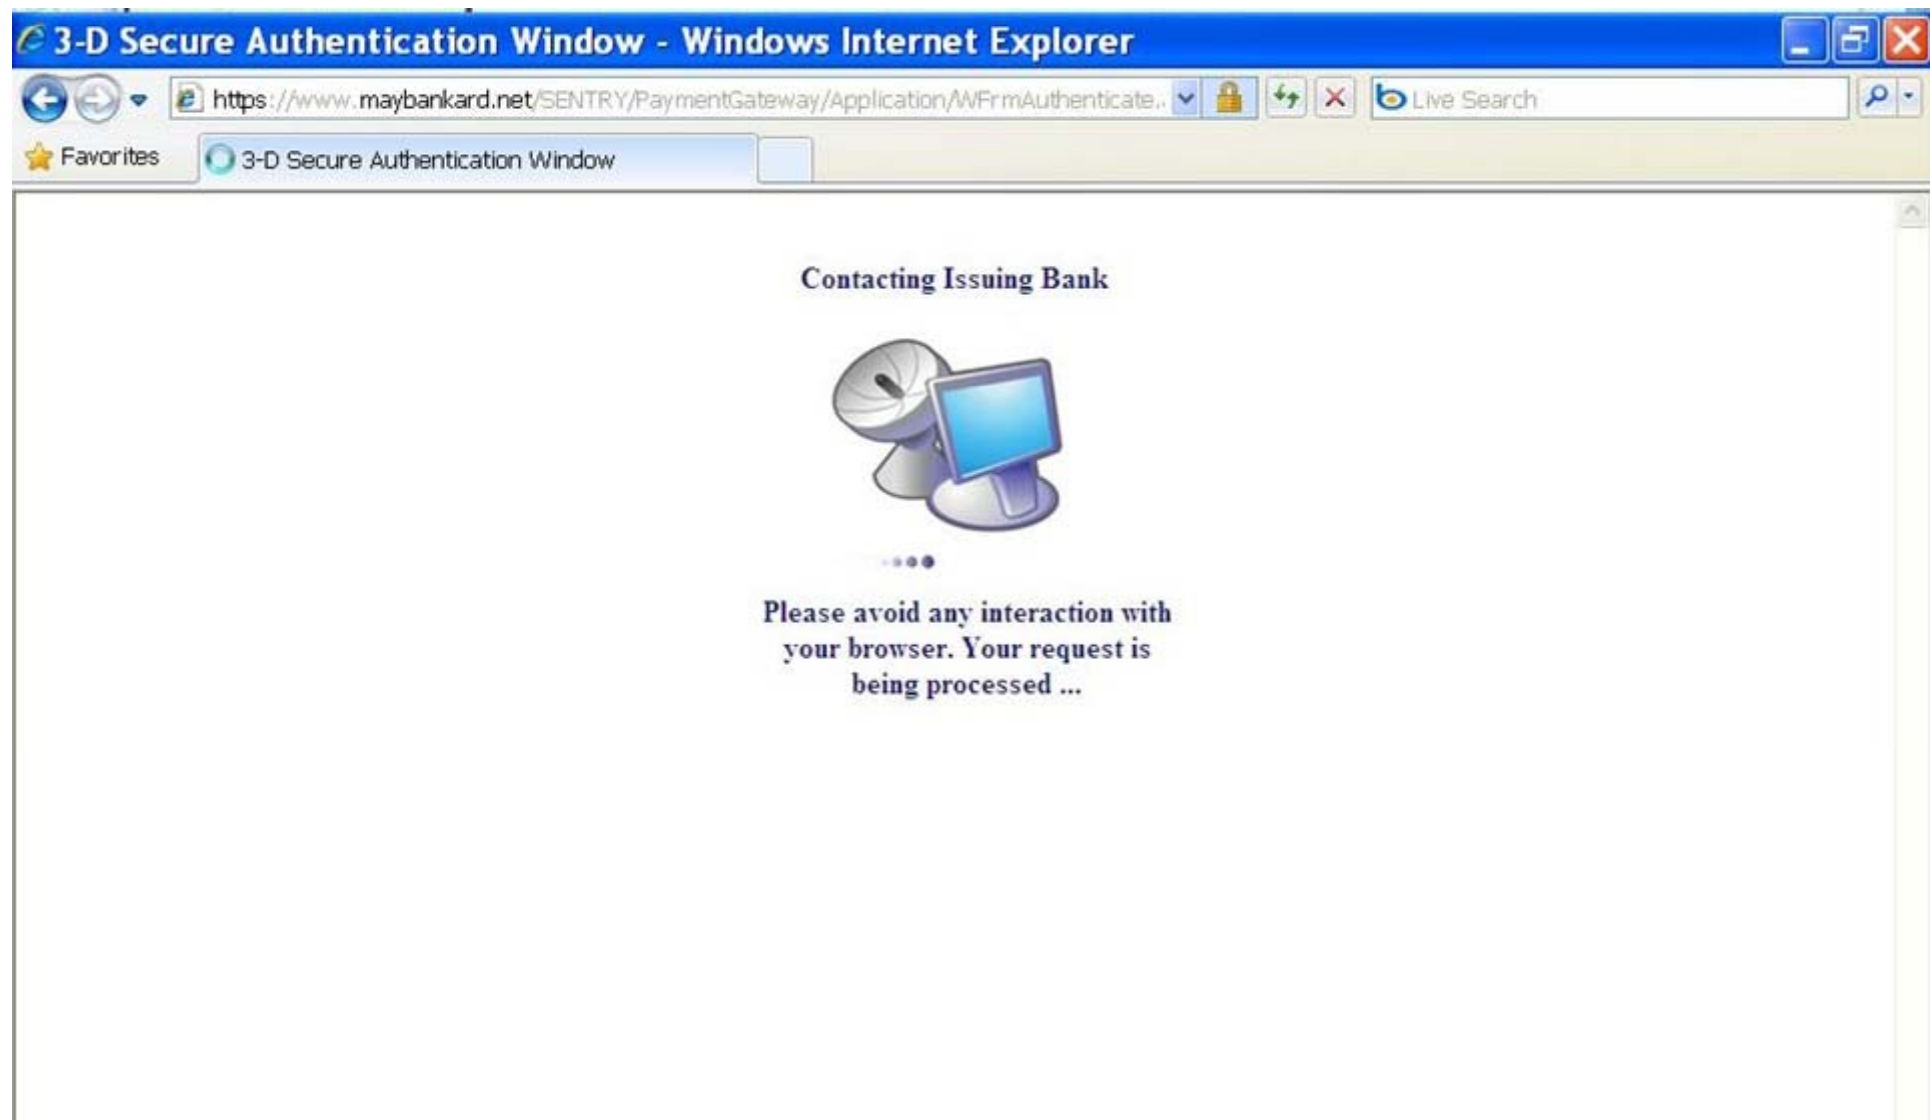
3-D Secure Authentication Window - Windows Internet Explorer

https://www.maybankard.net/SENTRY/PaymentGateway/Application/WFrmAuthenticate..

Live Search

Favorites

3-D Secure Authentication Window

Contacting Issuing Bank

Please avoid any interaction with your browser. Your request is being processed ...